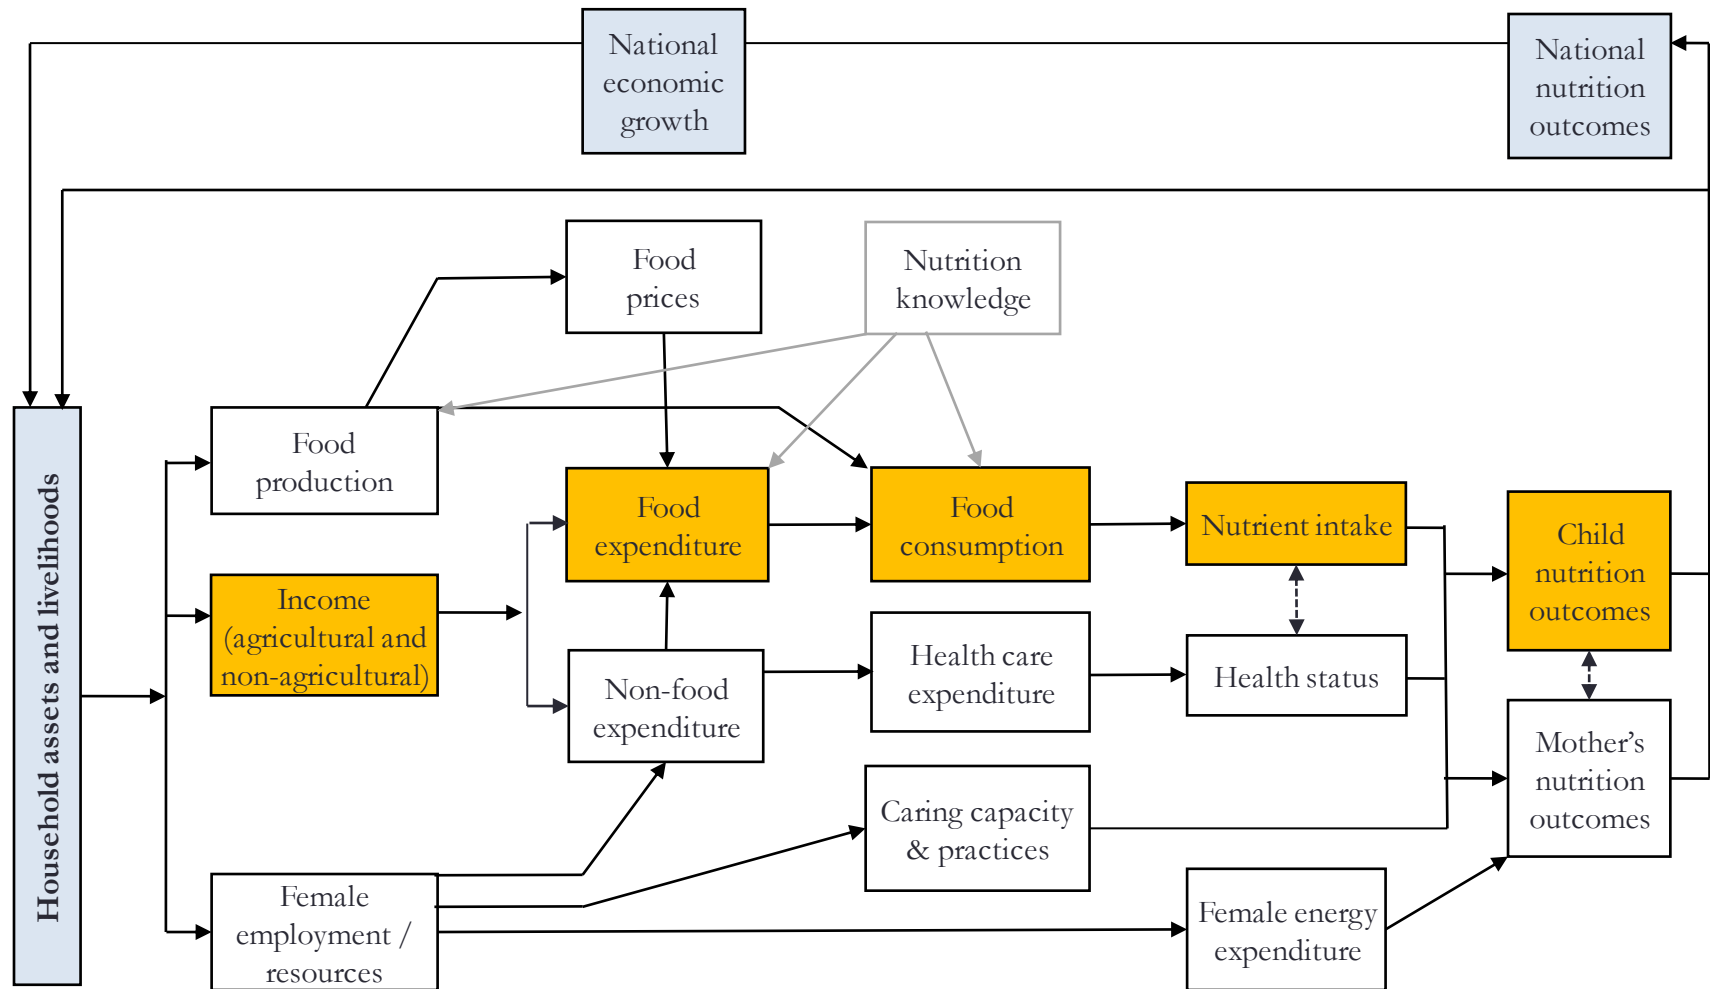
National economic growth

National nutrition outcomes

Food prices

Nutrition knowledge

Household assets and livelihoods

Food production

Food expenditure

Food consumption

Nutrient intake

Child nutrition outcomes

Income (agricultural and non-agricultural)

Non-food expenditure

Health care expenditure

Health status

Mother's nutrition outcomes

Caring capacity & practices

Female employment / resources

Female energy expenditure